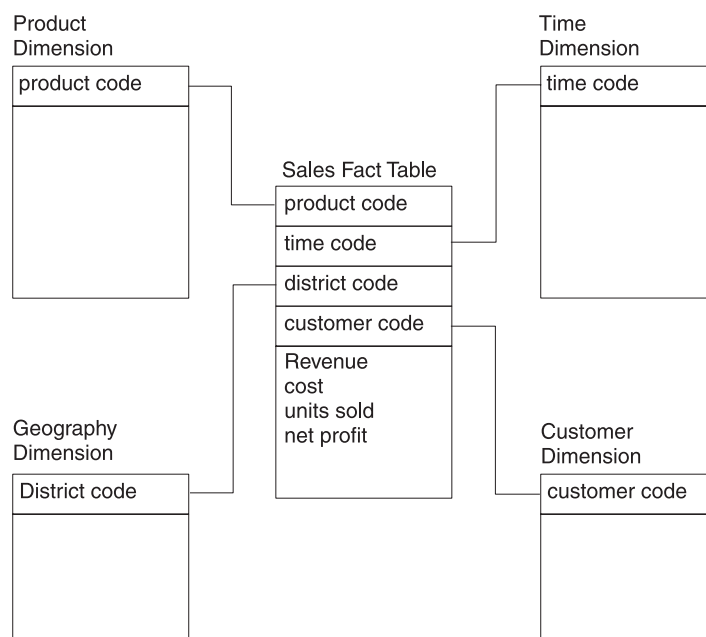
Product Dimension

product code

Time Dimension

time code

Sales Fact Table

product code

time code

district code

customer code

Revenue
cost
units sold
net profit

Geography Dimension

District code

Customer Dimension

customer code